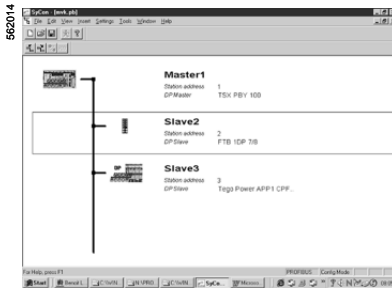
562014

SyCon - [work.pb]

File Edit View Insert Settings Tools Window Help

Master1
Station address 1
DP Master TSX PBY 100

Slave2
Station address 2
DP Slave FTB 1DP 7/8

Slave3
Station address 3
DP Slave Tego Power APP1 CPF...

For Help, press F1

PROFIBUS Config Mode

Start

SyCo...

Microso...